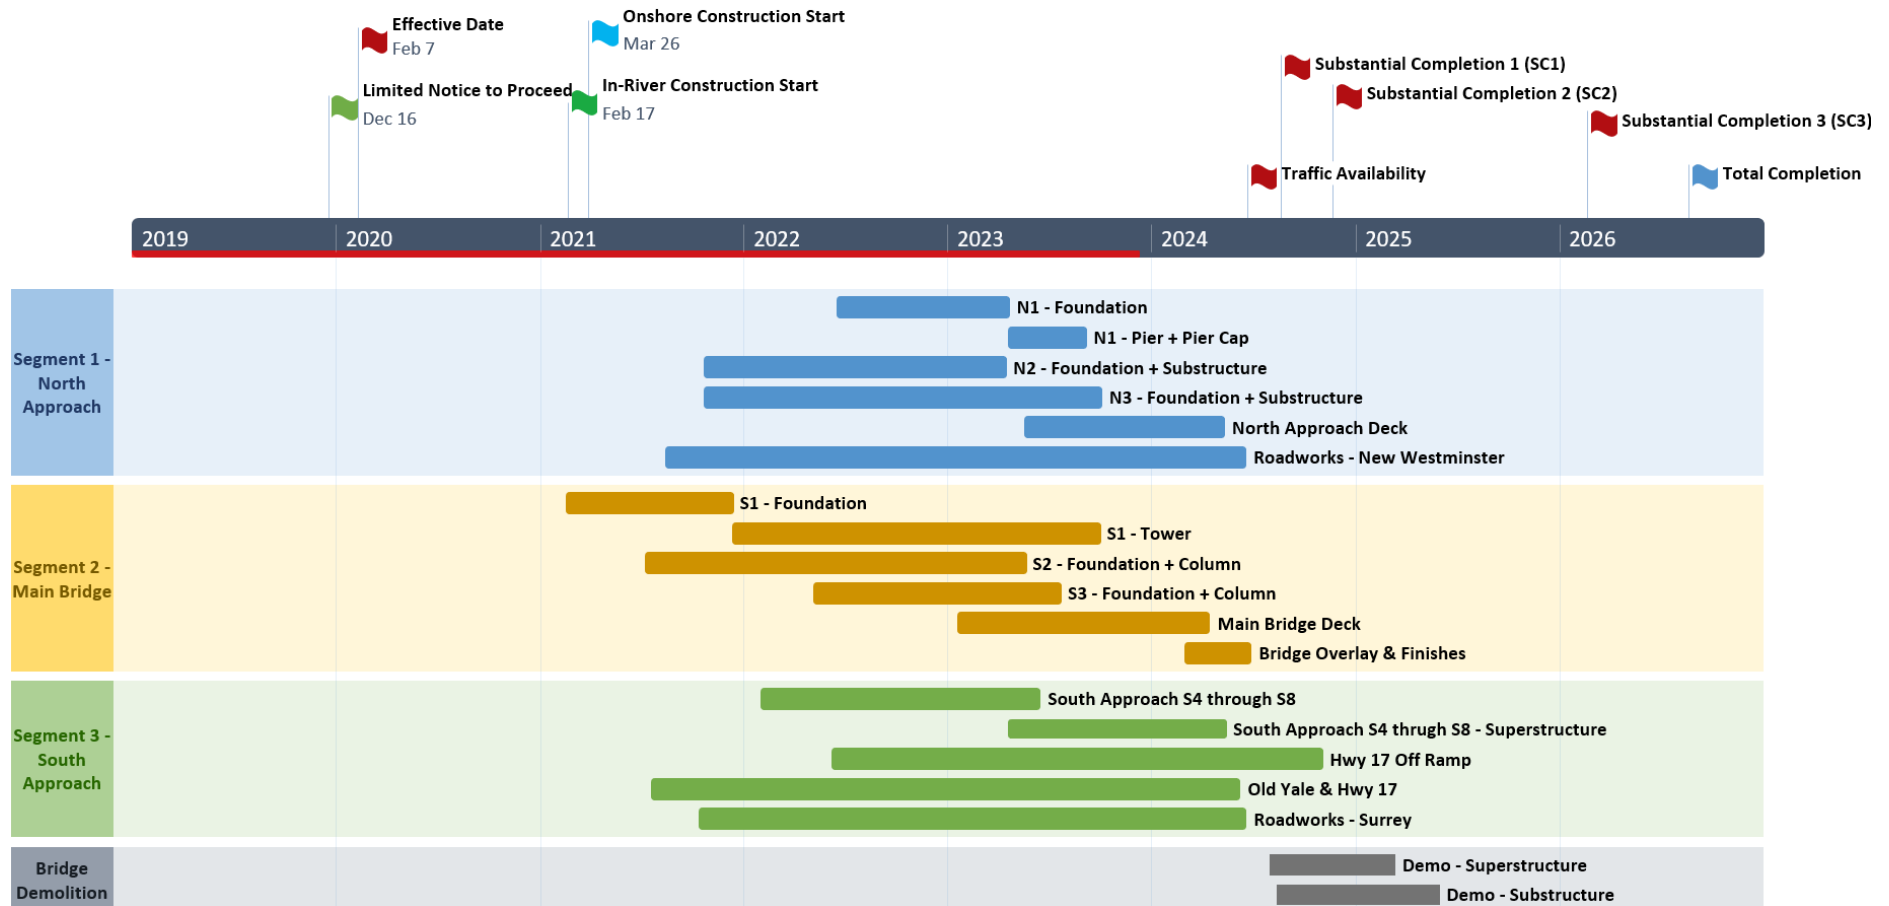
Effective Date
Feb 7

Onshore Construction Start
Mar 26

Limited Notice to Proceed
Dec 16

In-River Construction Start
Feb 17

Substantial Completion 1 (SC1)

Substantial Completion 2 (SC2)

Substantial Completion 3 (SC3)

Traffic Availability

Total Completion

2019 2020 2021 2022 2023 2024 2025 2026

Segment 1 - North Approach

N1 - Foundation
N1 - Pier + Pier Cap
N2 - Foundation + Substructure
N3 - Foundation + Substructure
North Approach Deck
Roadworks - New Westminster

Segment 2 - Main Bridge

S1 - Foundation
S1 - Tower
S2 - Foundation + Column
S3 - Foundation + Column
Main Bridge Deck
Bridge Overlay & Finishes

Segment 3 - South Approach

South Approach S4 through S8
South Approach S4 thrugh S8 - Superstructure
Hwy 17 Off Ramp
Old Yale & Hwy 17
Roadworks - Surrey

Bridge Demolition

Demo - Superstructure
Demo - Substructure